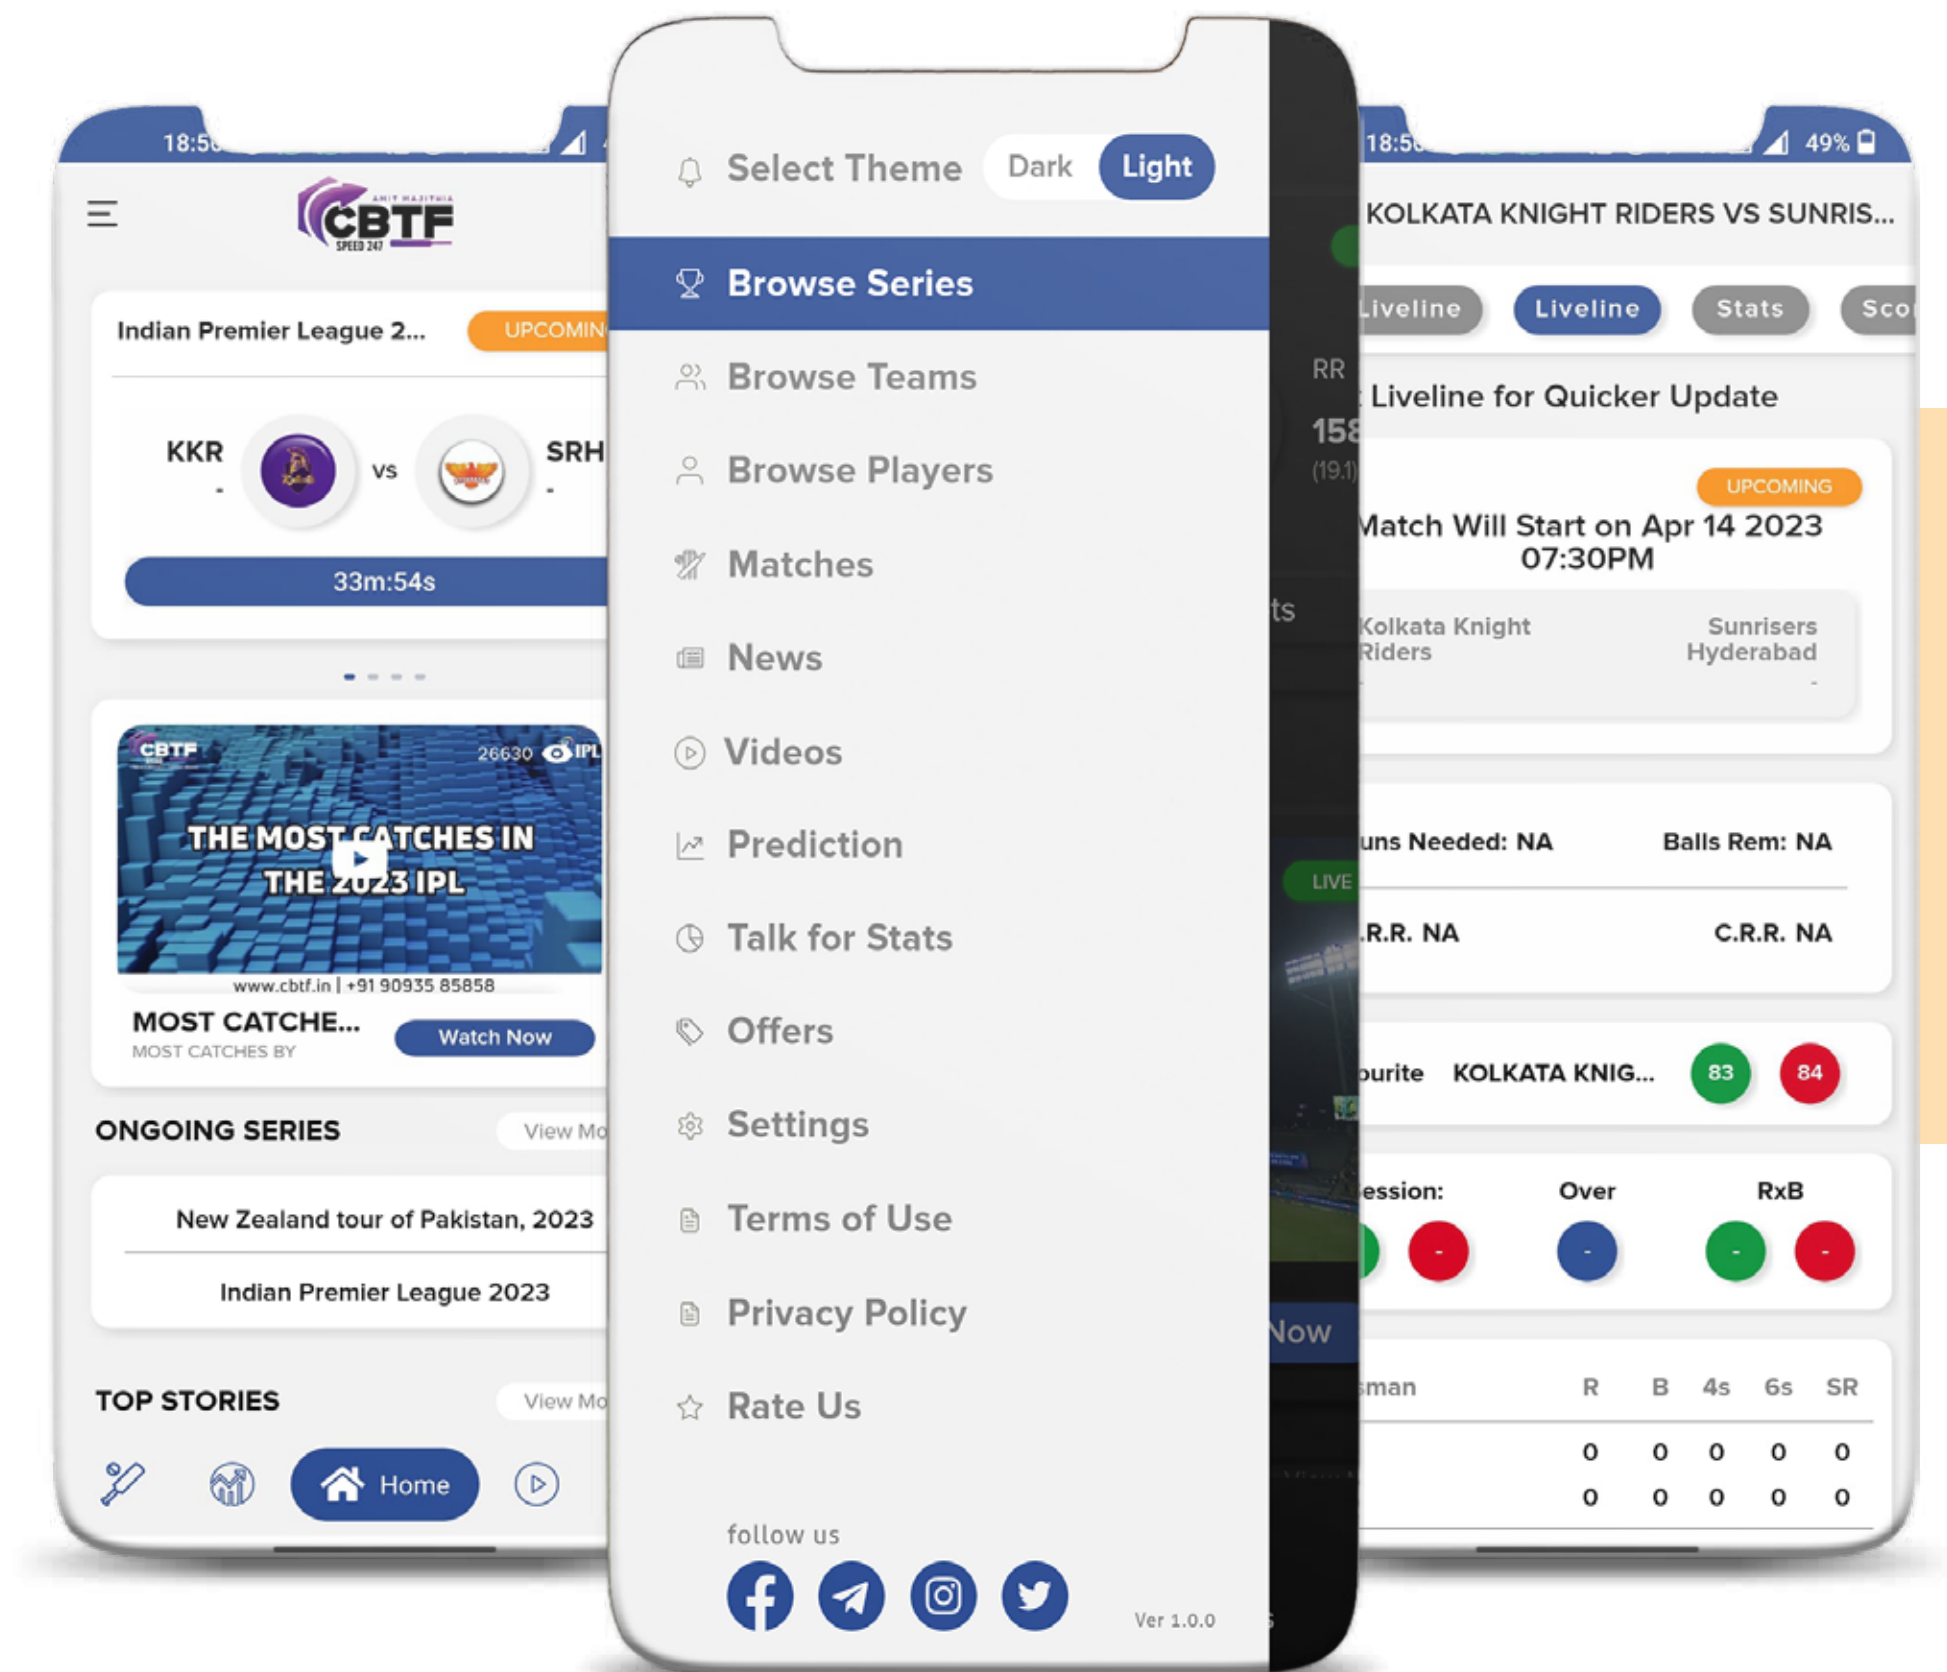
18:5

CBTF
SPEED 247

Indian Premier League 2... UPCOMIN

KKR
-
vs
SRH
-

33m:54s

CBTF
26630 IPL
THE MOST CATCHES IN THE 2023 IPL
www.cbtf.in | +91 90935 85858

MOST CATCHE...
MOST CATCHES BY
Watch Now

ONGOING SERIES
View Mo

New Zealand tour of Pakistan, 2023

Indian Premier League 2023

TOP STORIES
View Mo

Home

Select Theme
Dark
Light

Browse Series

Browse Teams

Browse Players

Matches

News

Videos

Prediction

Talk for Stats

Offers

Settings

Terms of Use

Privacy Policy

Rate Us

follow us

Ver 1.0.0

RR
158
(19.1)
ts
LIVE
Now

18:5
49%

KOLKATA KNIGHT RIDERS VS SUNRIS...

Liveline
Liveline
Stats
Sco

Liveline for Quicker Update

UPCOMING

Match Will Start on Apr 14 2023 07:30PM

Kolkata Knight Riders
Sunrisers Hyderabad
-

uns Needed: NA
Balls Rem: NA

.R.R. NA
C.R.R. NA

ourite
KOLKATA KNIG...
83
84

ession:
Over
RxB
-
-
-
-

sman
R
B
4s
6s
SR

| 0 | 0 | 0 | 0 | 0 |
|---|---|---|---|---|
| 0 | 0 | 0 | 0 | 0 |